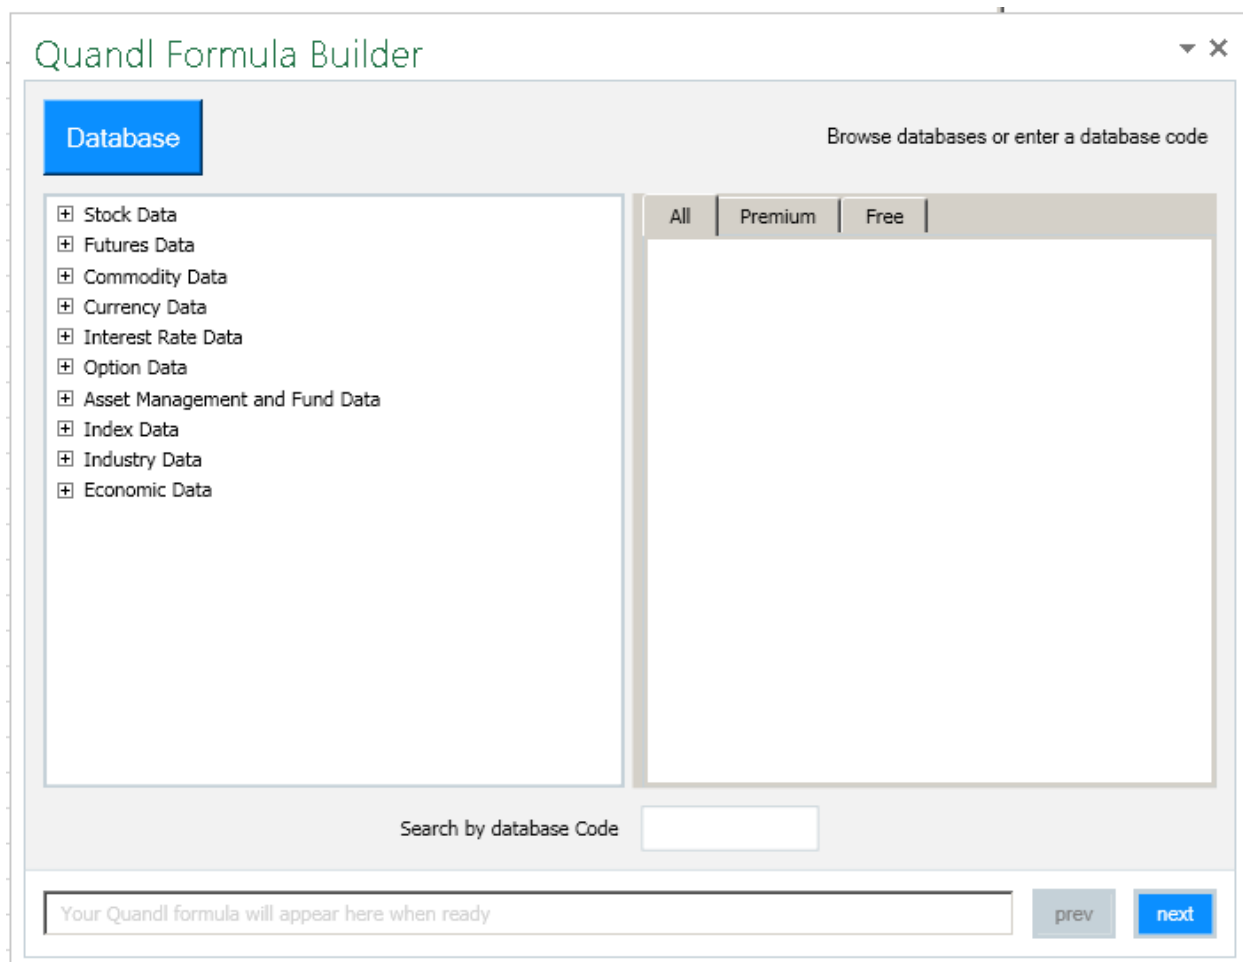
Quandl Formula Builder

Database

Browse databases or enter a database code

Stock Data
Futures Data
Commodity Data
Currency Data
Interest Rate Data
Option Data
Asset Management and Fund Data
Index Data
Industry Data
Economic Data

All | Premium | Free

Search by database Code

Your Quandl formula will appear here when ready

prev

next